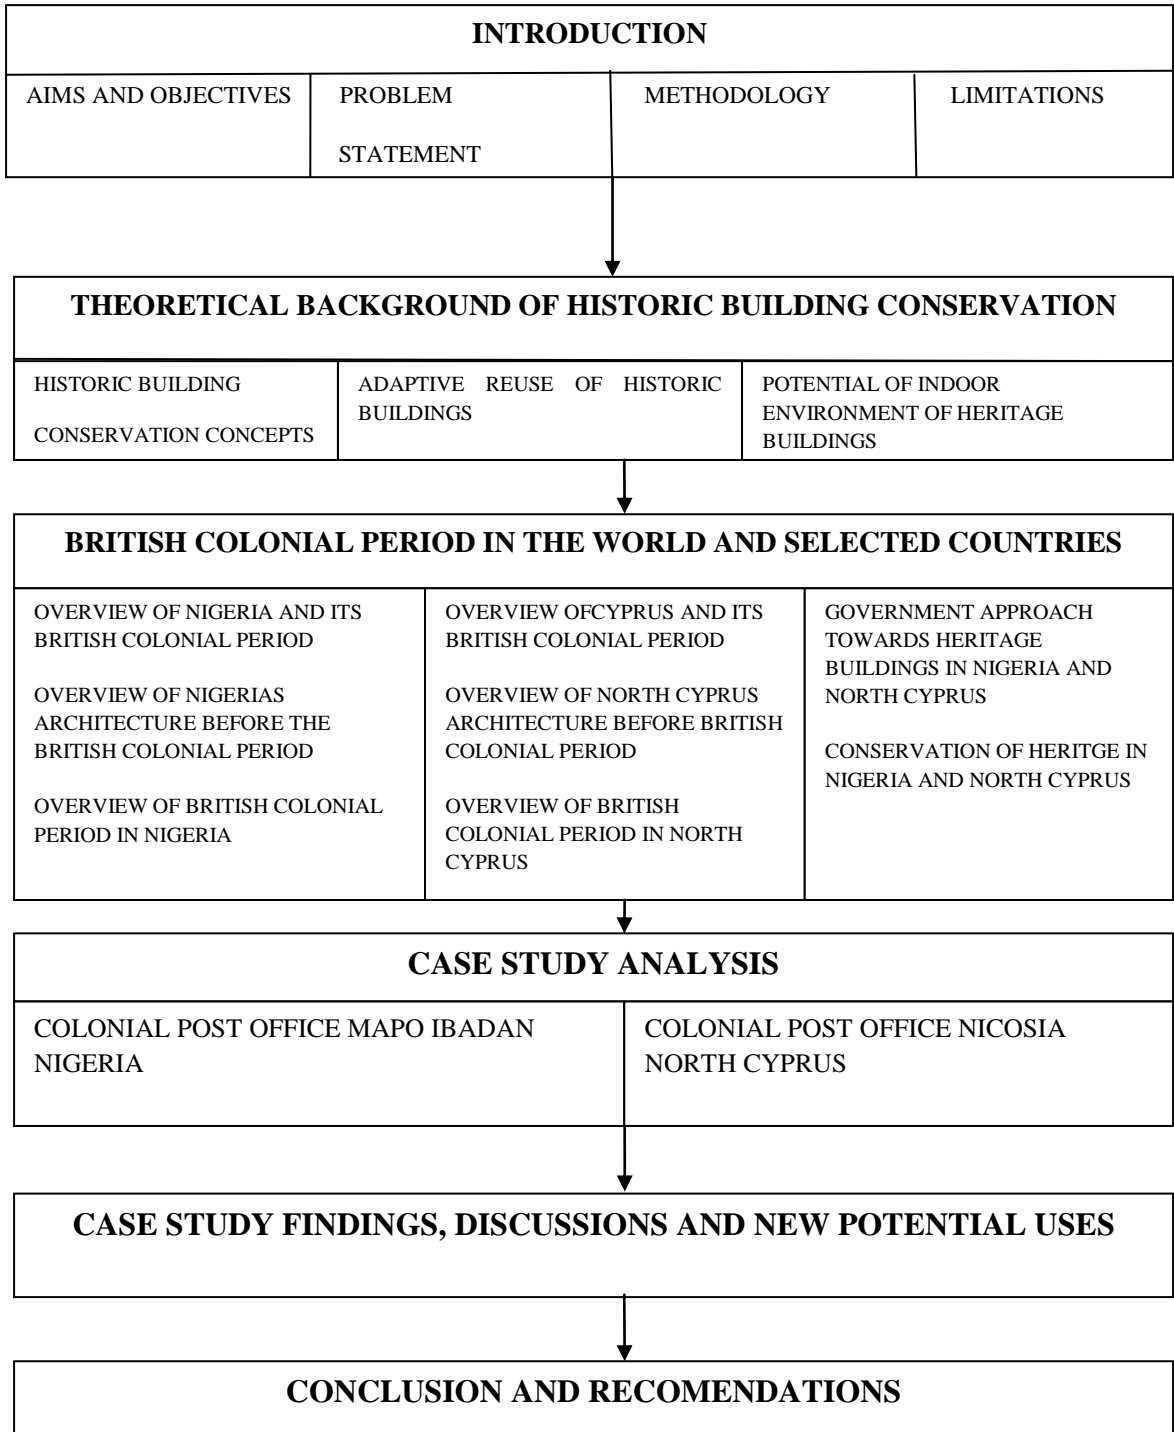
INTRODUCTION

| AIMS AND OBJECTIVES | PROBLEM STATEMENT | METHODOLOGY | LIMITATIONS |
|---|---|---|---|

THEORETICAL BACKGROUND OF HISTORIC BUILDING CONSERVATION

| HISTORIC BUILDING CONSERVATION CONCEPTS | ADAPTIVE REUSE OF HISTORIC BUILDINGS | POTENTIAL OF INDOOR ENVIRONMENT OF HERITAGE BUILDINGS |
|---|---|---|

BRITISH COLONIAL PERIOD IN THE WORLD AND SELECTED COUNTRIES

| OVERVIEW OF NIGERIA AND ITS BRITISH COLONIAL PERIOD<br><br>OVERVIEW OF NIGERIAS ARCHITECTURE BEFORE THE BRITISH COLONIAL PERIOD<br><br>OVERVIEW OF BRITISH COLONIAL PERIOD IN NIGERIA | OVERVIEW OFCYPRUS AND ITS BRITISH COLONIAL PERIOD<br><br>OVERVIEW OF NORTH CYPRUS ARCHITECTURE BEFORE BRITISH COLONIAL PERIOD<br><br>OVERVIEW OF BRITISH COLONIAL PERIOD IN NORTH CYPRUS | GOVERNMENT APPROACH TOWARDS HERITAGE BUILDINGS IN NIGERIA AND NORTH CYPRUS<br><br>CONSERVATION OF HERITGE IN NIGERIA AND NORTH CYPRUS |
|---|---|---|

CASE STUDY ANALYSIS

| COLONIAL POST OFFICE MAPO IBADAN NIGERIA | COLONIAL POST OFFICE NICOSIA NORTH CYPRUS |
|---|---|

CASE STUDY FINDINGS, DISCUSSIONS AND NEW POTENTIAL USES

CONCLUSION AND RECOMENDATIONS